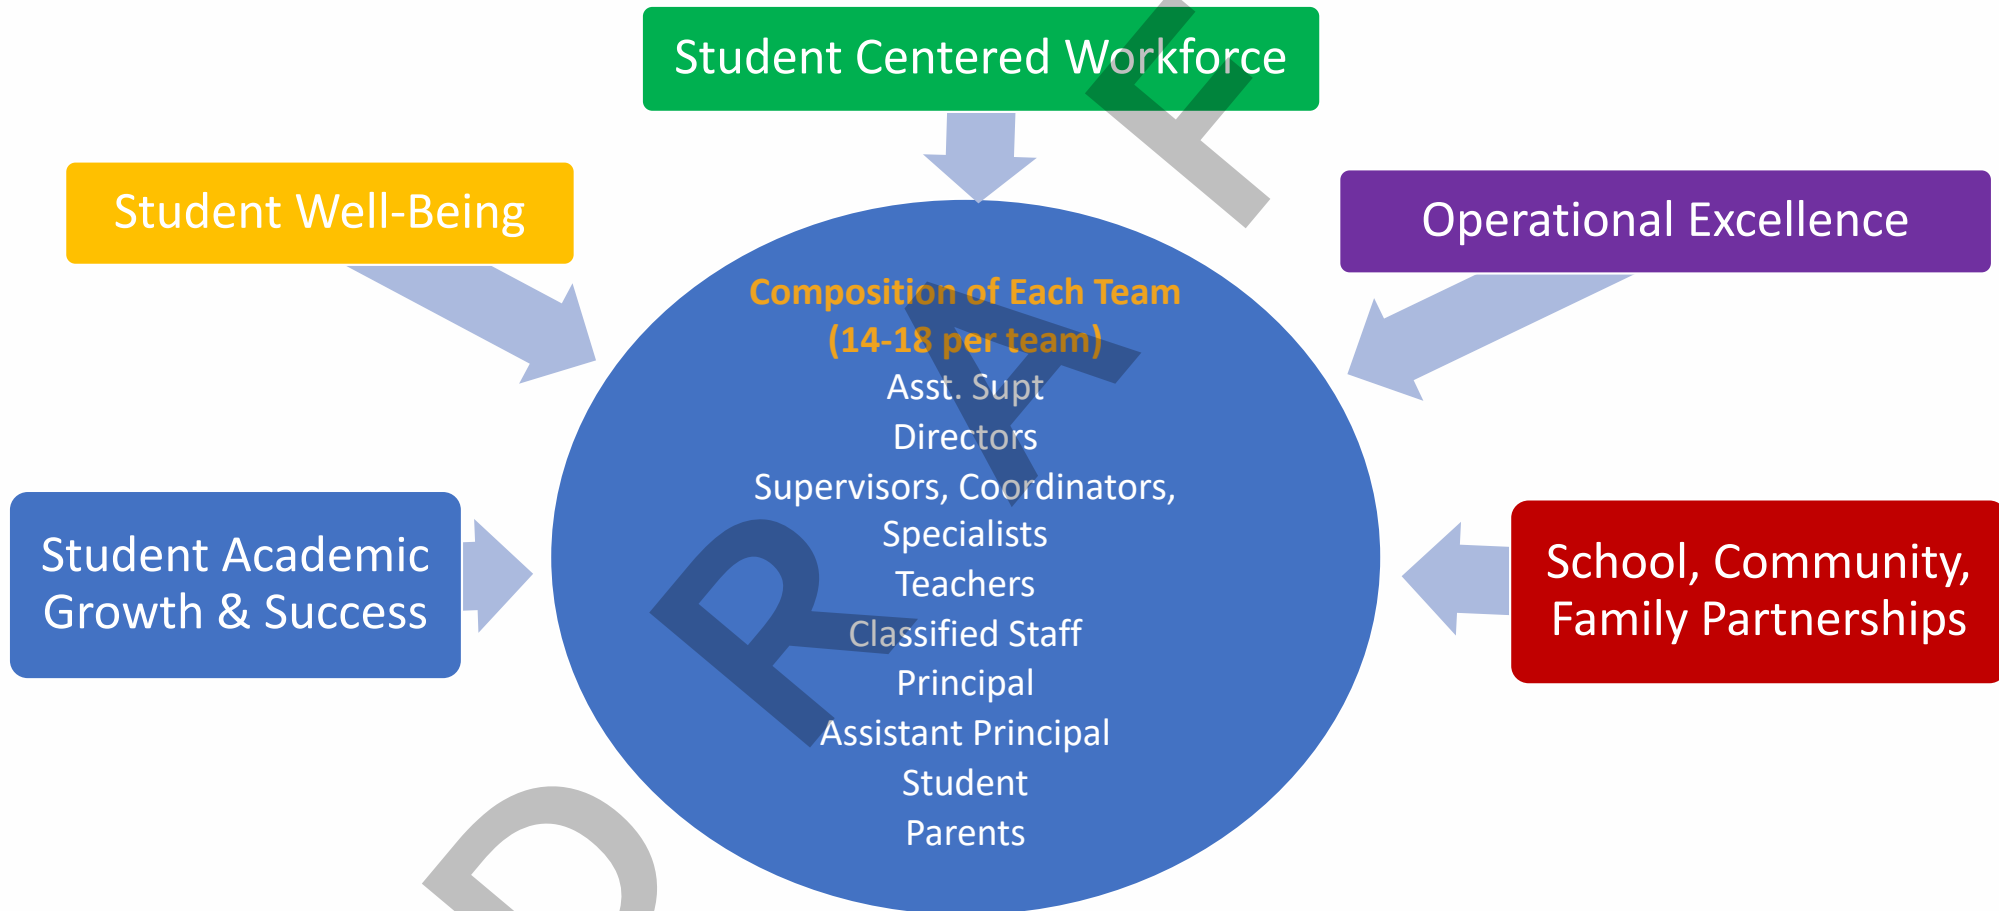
Student Centered Workforce

Student Well-Being

Operational Excellence

Composition of Each Team
(14-18 per team)
Asst. Supt
Directors
Supervisors, Coordinators, Specialists
Teachers
Classified Staff
Principal
Assistant Principal
Student
Parents

Student Academic Growth & Success

School, Community, Family Partnerships

DRAFT